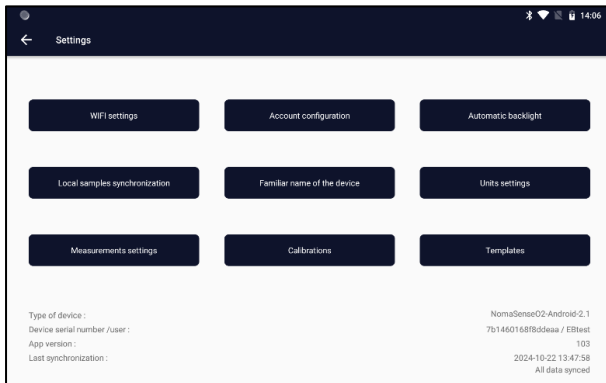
14:06

Settings

WIFI settings

Account configuration

Automatic backlight

Local samples synchronization

Familiar name of the device

Units settings

Measurements settings

Calibrations

Templates

Type of device : NomaSenseO2-Android-2.1
Device serial number /user : 7b1460168f8ddeaa / EBtest
App version : 103
Last synchronization : 2024-10-22 13:47:58
All data synced